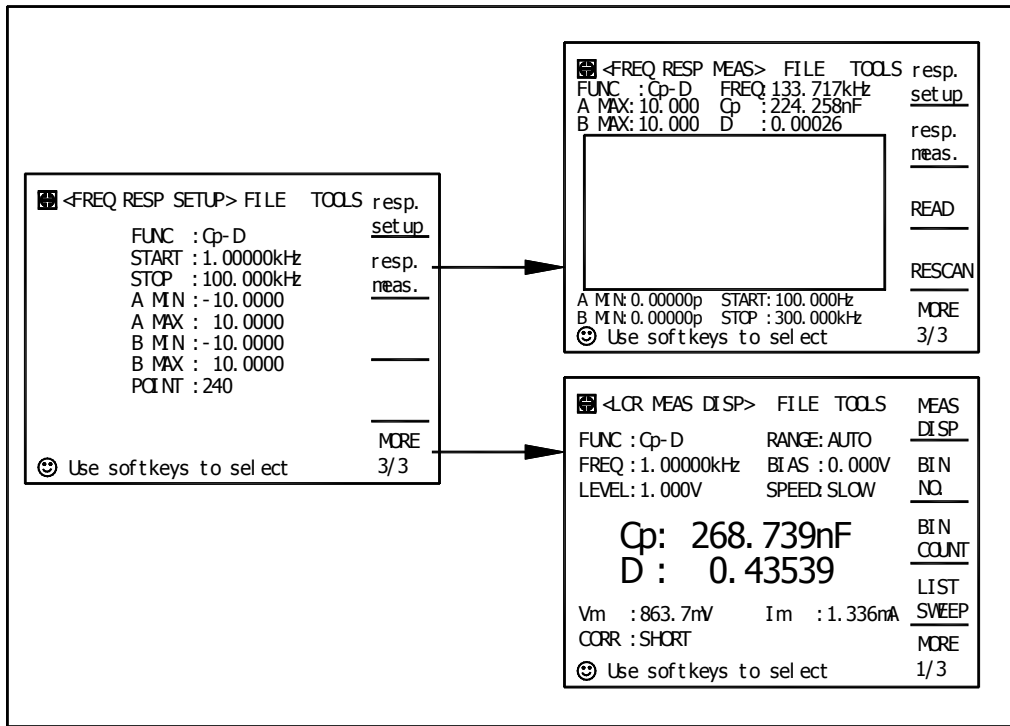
<FREQ RESP SETUP> FILE TOOLS

FUNC : Cp-D
START : 1.00000kHz
STOP : 100.000kHz
A MIN : -10.0000
A MAX : 10.0000
B MIN : -10.0000
B MAX : 10.0000
POINT : 240

Use softkeys to select

resp. setup
resp. meas.
MORE 3/3

<FREQ RESP MEAS> FILE TOOLS
FUNC : Cp-D FREQ: 133.717kHz
A MAX: 10.000 Cp : 224.258nF
B MAX: 10.000 D : 0.00026

A MIN: 0.00000p START: 100.000Hz
B MIN: 0.00000p STOP : 300.000kHz
Use softkeys to select

resp. setup
resp. meas.
READ
RESCAN
MORE 3/3

<LCR MEAS DISP> FILE TOOLS
FUNC : Cp-D RANGE: AUTO
FREQ : 1.00000kHz BIAS : 0.000V
LEVEL: 1.000V SPEED: SLOW

Cp: 268.739nF
D : 0.43539

Vm : 863.7mV Im : 1.336mA
CORR : SHORT
Use softkeys to select

MEAS DISP
BIN NO.
BIN COUNT
LIST SWEEP
MORE 1/3